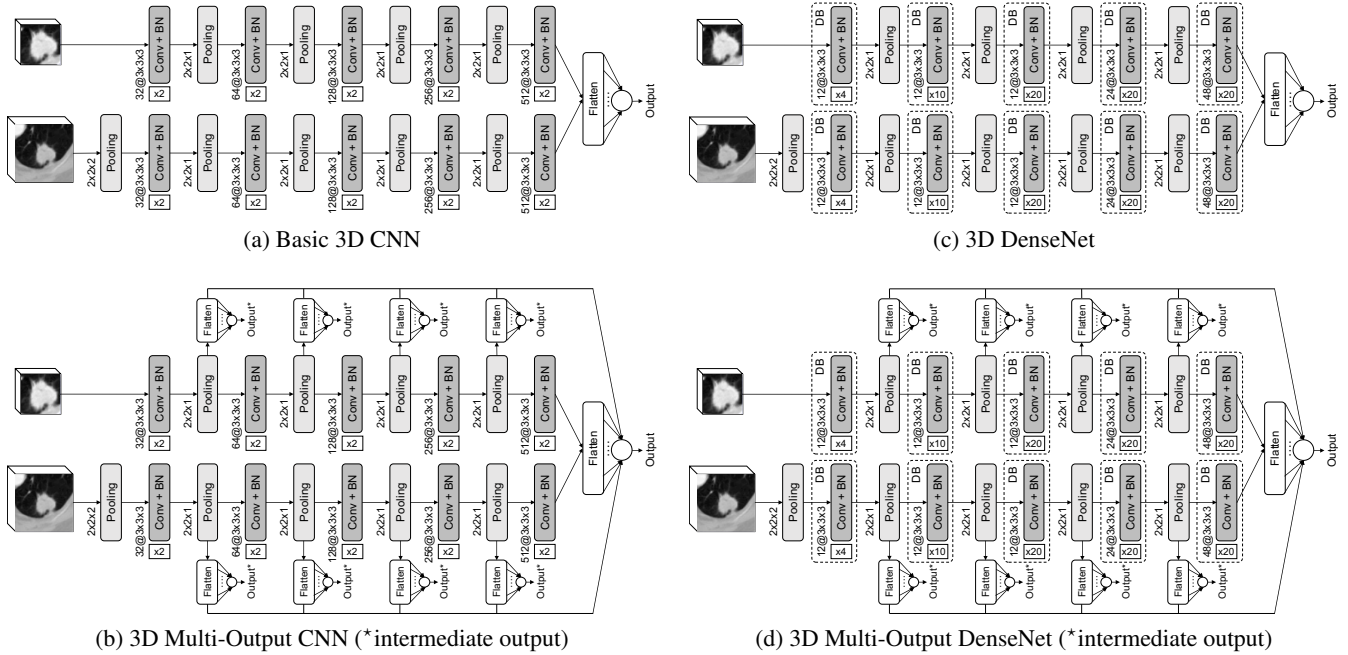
32@3x3x3 Conv + BN x2
2x2x1 Pooling
64@3x3x3 Conv + BN x2
2x2x1 Pooling
128@3x3x3 Conv + BN x2
2x2x1 Pooling
256@3x3x3 Conv + BN x2
2x2x1 Pooling
512@3x3x3 Conv + BN x2
Flatten
Output

2x2x2 Pooling
32@3x3x3 Conv + BN x2
2x2x1 Pooling
64@3x3x3 Conv + BN x2
2x2x1 Pooling
128@3x3x3 Conv + BN x2
2x2x1 Pooling
256@3x3x3 Conv + BN x2
2x2x1 Pooling
512@3x3x3 Conv + BN x2

(a) Basic 3D CNN

DB 12@3x3x3 Conv + BN x4
2x2x1 Pooling
DB 12@3x3x3 Conv + BN x10
2x2x1 Pooling
DB 12@3x3x3 Conv + BN x20
2x2x1 Pooling
DB 24@3x3x3 Conv + BN x20
2x2x1 Pooling
DB 48@3x3x3 Conv + BN x20
Flatten
Output

2x2x2 Pooling
DB 12@3x3x3 Conv + BN x4
2x2x1 Pooling
DB 12@3x3x3 Conv + BN x10
2x2x1 Pooling
DB 12@3x3x3 Conv + BN x20
2x2x1 Pooling
DB 24@3x3x3 Conv + BN x20
2x2x1 Pooling
DB 48@3x3x3 Conv + BN x20

(c) 3D DenseNet

Flatten Output*
32@3x3x3 Conv + BN x2
2x2x1 Pooling
64@3x3x3 Conv + BN x2
2x2x1 Pooling
128@3x3x3 Conv + BN x2
2x2x1 Pooling
256@3x3x3 Conv + BN x2
2x2x1 Pooling
512@3x3x3 Conv + BN x2
Flatten
Output
2x2x2 Pooling

(b) 3D Multi-Output CNN (*intermediate output)

Flatten Output*
DB 12@3x3x3 Conv + BN x4
2x2x1 Pooling
DB 12@3x3x3 Conv + BN x10
2x2x1 Pooling
DB 12@3x3x3 Conv + BN x20
2x2x1 Pooling
DB 24@3x3x3 Conv + BN x20
2x2x1 Pooling
DB 48@3x3x3 Conv + BN x20
Flatten
Output
2x2x2 Pooling

(d) 3D Multi-Output DenseNet (*intermediate output)